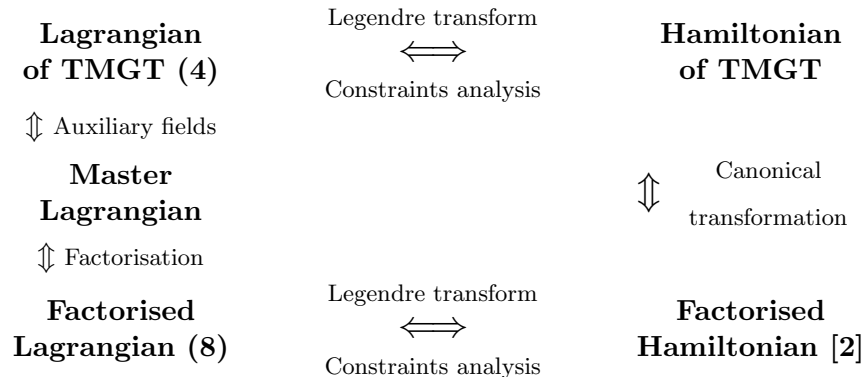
**Lagrangian of TMGT (4)**

Legendre transform
$\Longleftrightarrow$
Constraints analysis

**Hamiltonian of TMGT**

$\Updownarrow$ Auxiliary fields

**Master Lagrangian**

$\Updownarrow$ Canonical transformation

$\Updownarrow$ Factorisation

**Factorised Lagrangian (8)**

Legendre transform
$\Longleftrightarrow$
Constraints analysis

**Factorised Hamiltonian [2]**